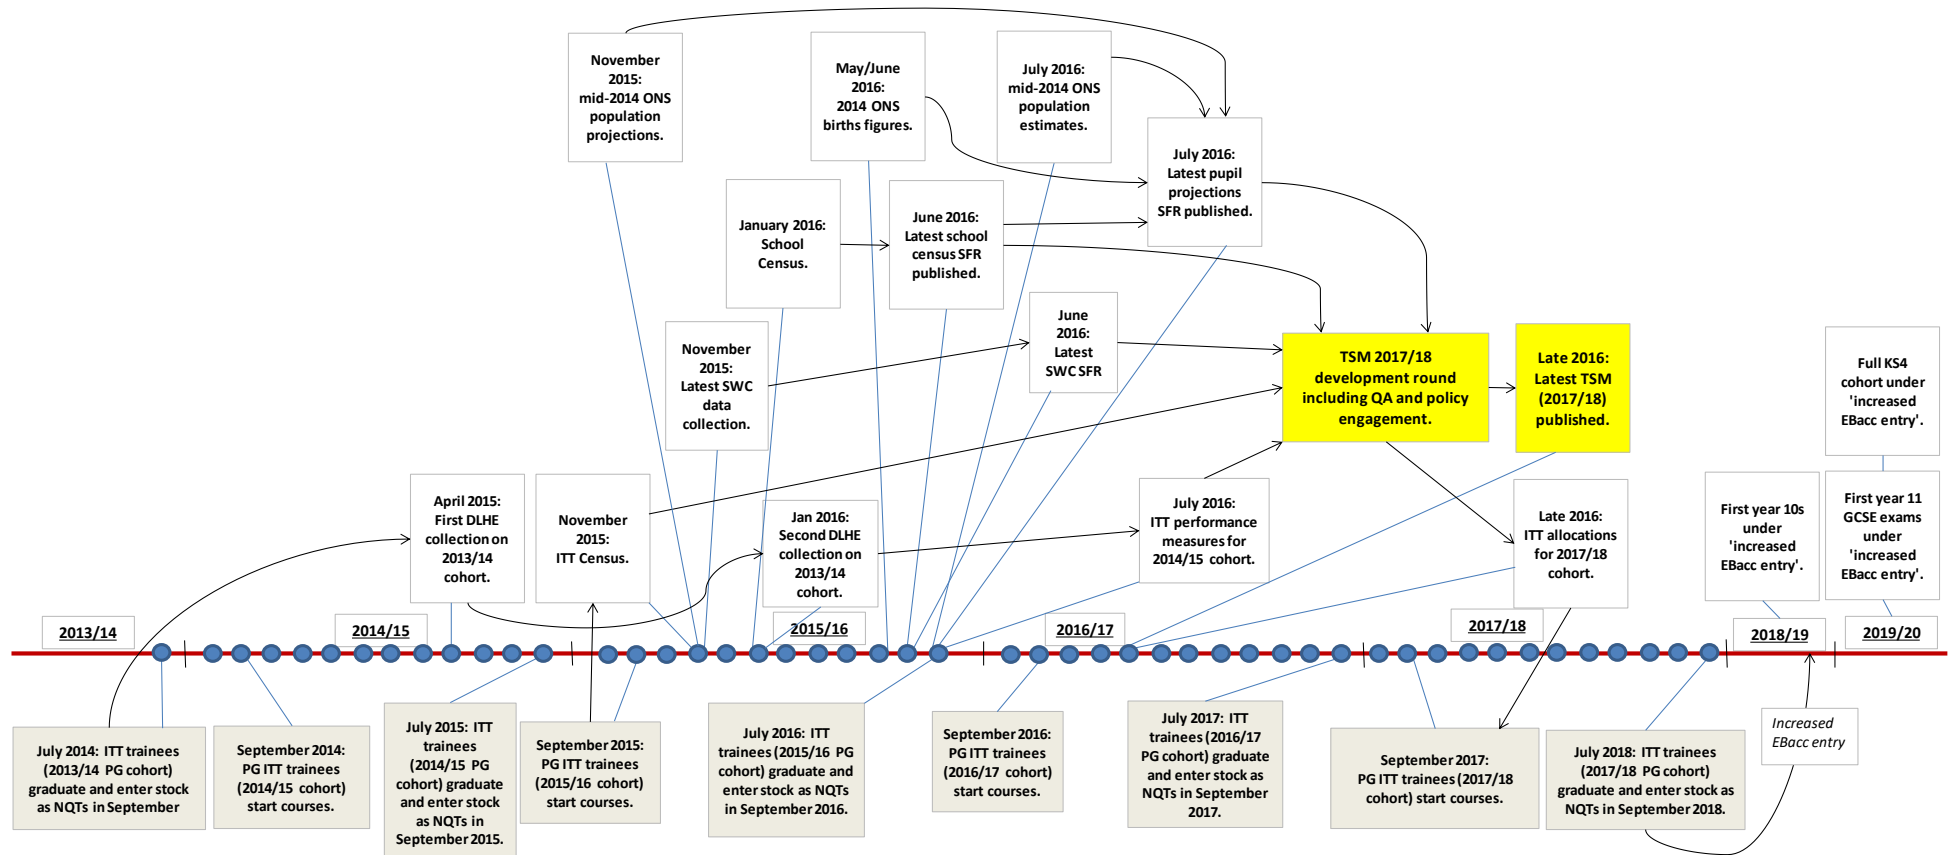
November 2015: mid-2014 ONS population projections.

May/June 2016: 2014 ONS births figures.

July 2016: mid-2014 ONS population estimates.

July 2016: Latest pupil projections SFR published.

January 2016: School Census.

June 2016: Latest school census SFR published.

November 2015: Latest SWC data collection.

June 2016: Latest SWC SFR

TSM 2017/18 development round including QA and policy engagement.

Late 2016: Latest TSM (2017/18) published.

Full KS4 cohort under 'increased EBacc entry'.

April 2015: First DLHE collection on 2013/14 cohort.

November 2015: ITT Census.

Jan 2016: Second DLHE collection on 2013/14 cohort.

July 2016: ITT performance measures for 2014/15 cohort.

Late 2016: ITT allocations for 2017/18 cohort.

First year 10s under 'increased EBacc entry'.

First year 11 GCSE exams under 'increased EBacc entry'.

2013/14

2014/15

2015/16

2016/17

2017/18

2018/19

2019/20

July 2014: ITT trainees (2013/14 PG cohort) graduate and enter stock as NQTs in September

September 2014: PG ITT trainees (2014/15 cohort) start courses.

July 2015: ITT trainees (2014/15 PG cohort) graduate and enter stock as NQTs in September 2015.

September 2015: PG ITT trainees (2015/16 cohort) start courses.

July 2016: ITT trainees (2015/16 PG cohort) graduate and enter stock as NQTs in September 2016.

September 2016: PG ITT trainees (2016/17 cohort) start courses.

July 2017: ITT trainees (2016/17 PG cohort) graduate and enter stock as NQTs in September 2017.

September 2017: PG ITT trainees (2017/18 cohort) start courses.

July 2018: ITT trainees (2017/18 PG cohort) graduate and enter stock as NQTs in September 2018.

Increased EBacc entry